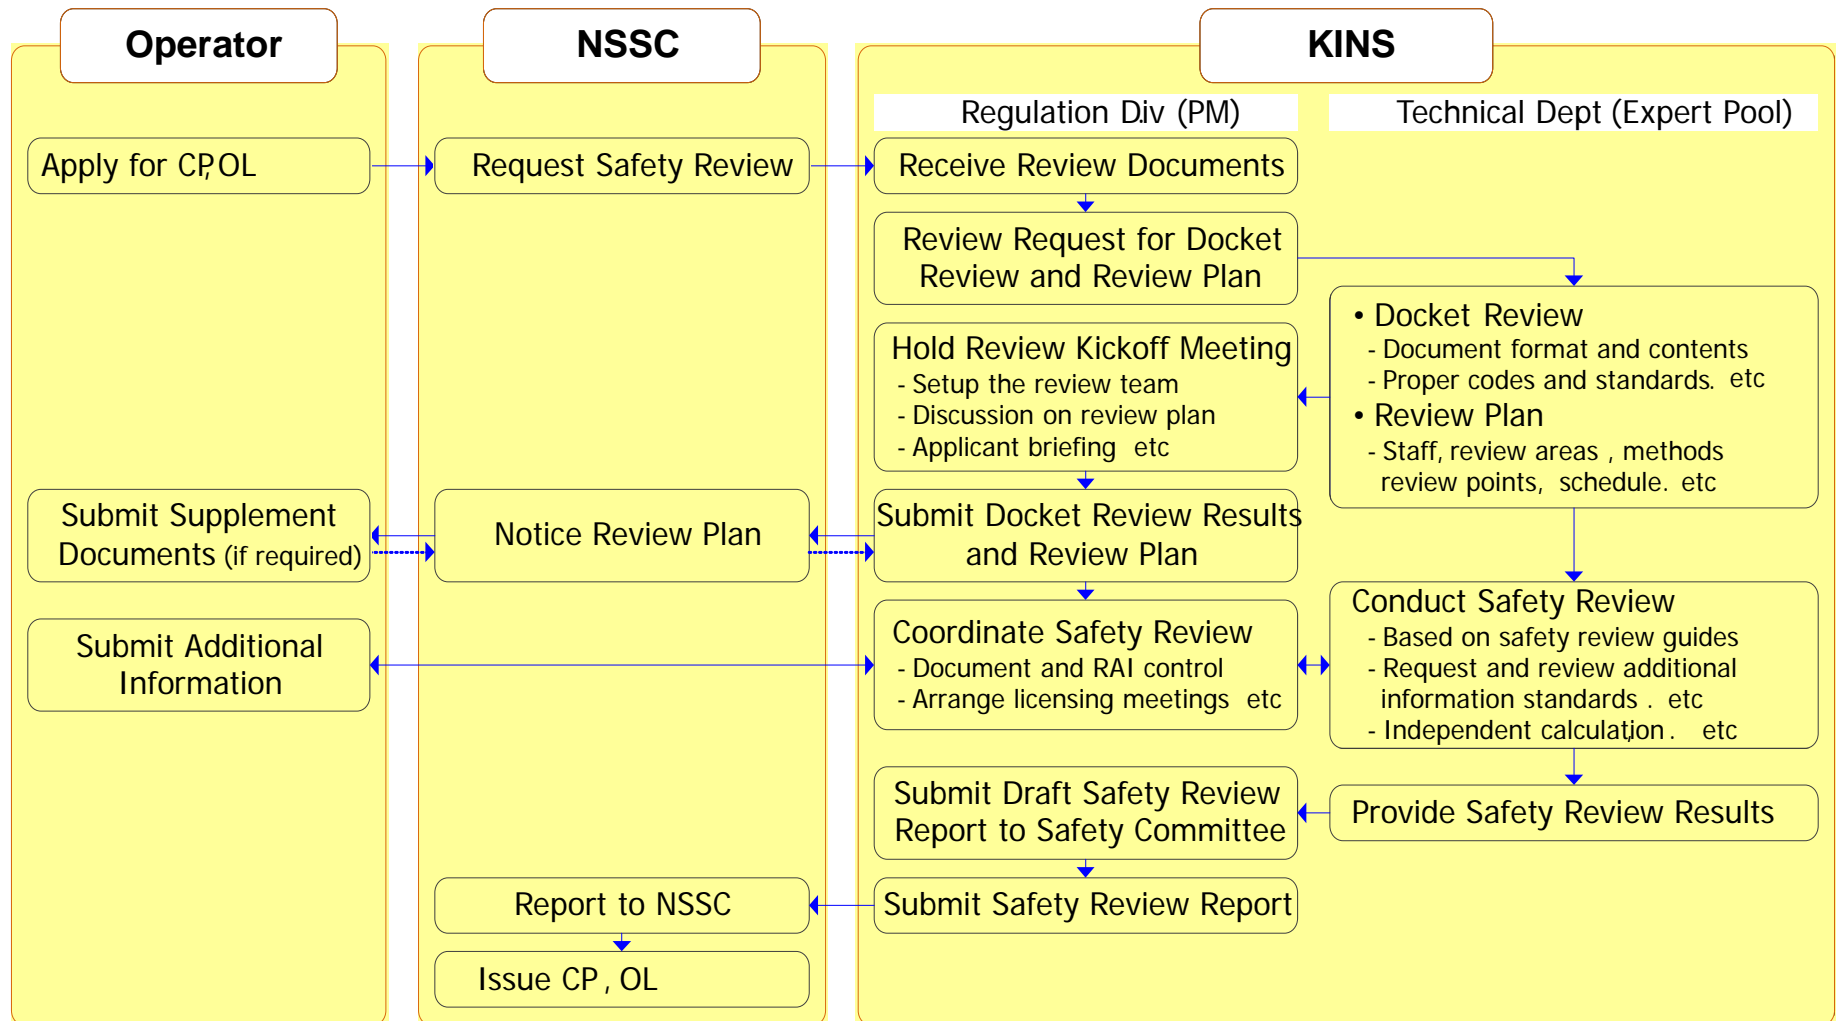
Operator

NSSC

KINS

Regulation Div (PM)

Technical Dept (Expert Pool)

Apply for CP,OL

Request Safety Review

Receive Review Documents

Review Request for Docket Review and Review Plan

• Docket Review
- Document format and contents
- Proper codes and standards. etc
• Review Plan
- Staff, review areas , methods review points, schedule. etc

Hold Review Kickoff Meeting
- Setup the review team
- Discussion on review plan
- Applicant briefing etc

Submit Supplement Documents (if required)

Notice Review Plan

Submit Docket Review Results and Review Plan

Submit Additional Information

Coordinate Safety Review
- Document and RAI control
- Arrange licensing meetings etc

Conduct Safety Review
- Based on safety review guides
- Request and review additional information standards . etc
- Independent calculation . etc

Submit Draft Safety Review Report to Safety Committee

Provide Safety Review Results

Report to NSSC

Submit Safety Review Report

Issue CP , OL